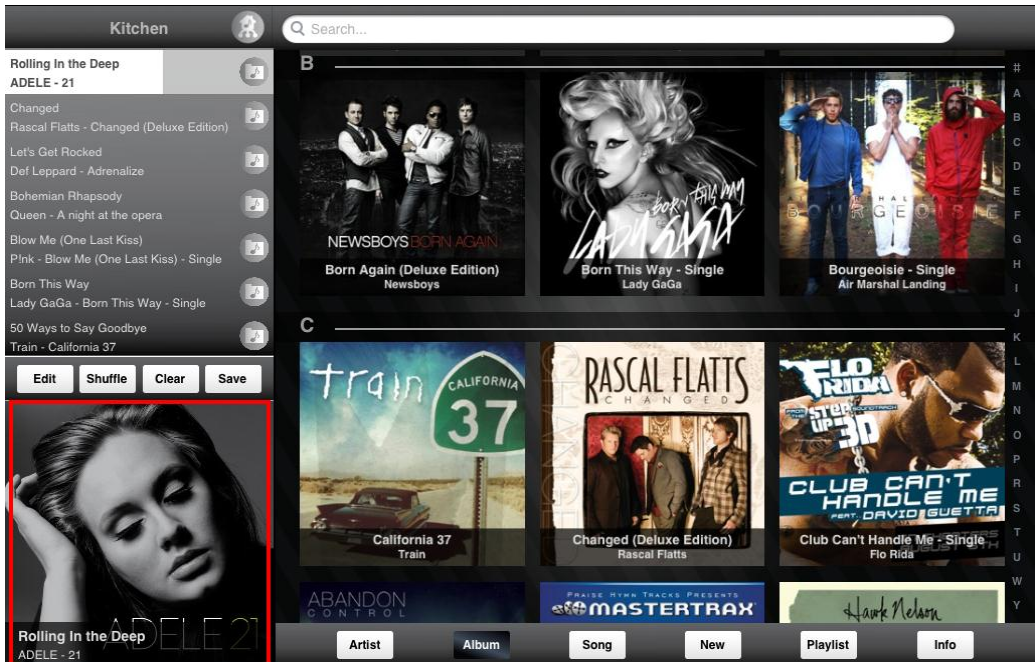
Kitchen

Search...

Rolling In the Deep
ADELE - 21

Changed
Rascal Flatts - Changed (Deluxe Edition)

Let's Get Rocked
Def Leppard - Adrenalize

Bohemian Rhapsody
Queen - A night at the opera

Blow Me (One Last Kiss)
P!nk - Blow Me (One Last Kiss) - Single

Born This Way
Lady GaGa - Born This Way - Single

50 Ways to Say Goodbye
Train - California 37

Edit | Shuffle | Clear | Save

ADELE 21

Rolling In the Deep
ADELE - 21

B

NEWSBOYS BORN AGAIN

Born Again (Deluxe Edition)
Newsboys

LADY GAGA BORN THIS WAY

Born This Way - Single
Lady GaGa

BOURGEOISIE

Bourgeoisie - Single
Air Marshal Landing

C

train CALIFORNIA 37

California 37
Train

RASCAL FLATTS CHANGED

Changed (Deluxe Edition)
Rascal Flatts

FLO RIDA STEP UP 3D CLUB CAN'T HANDLE ME FEAT. DAVID GUETTA

Club Can't Handle Me - Single
Flo Rida

ABANDON CONTROL

PRAISE HYMN TRACKS PRESENTS MASTERTRAX

Hawk Nelson

# A B C D E F G H I J K L M N O P Q R S T U V W X Y

Artist | Album | Song | New | Playlist | Info